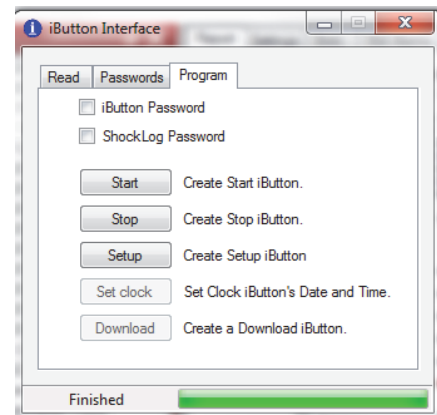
iButton Interface

Read | Passwords | Program

iButton Password

ShockLog Password

Start Create Start iButton.

Stop Create Stop iButton.

Setup Create Setup iButton

Set clock Set Clock iButton's Date and Time.

Download Create a Download iButton.

Finished